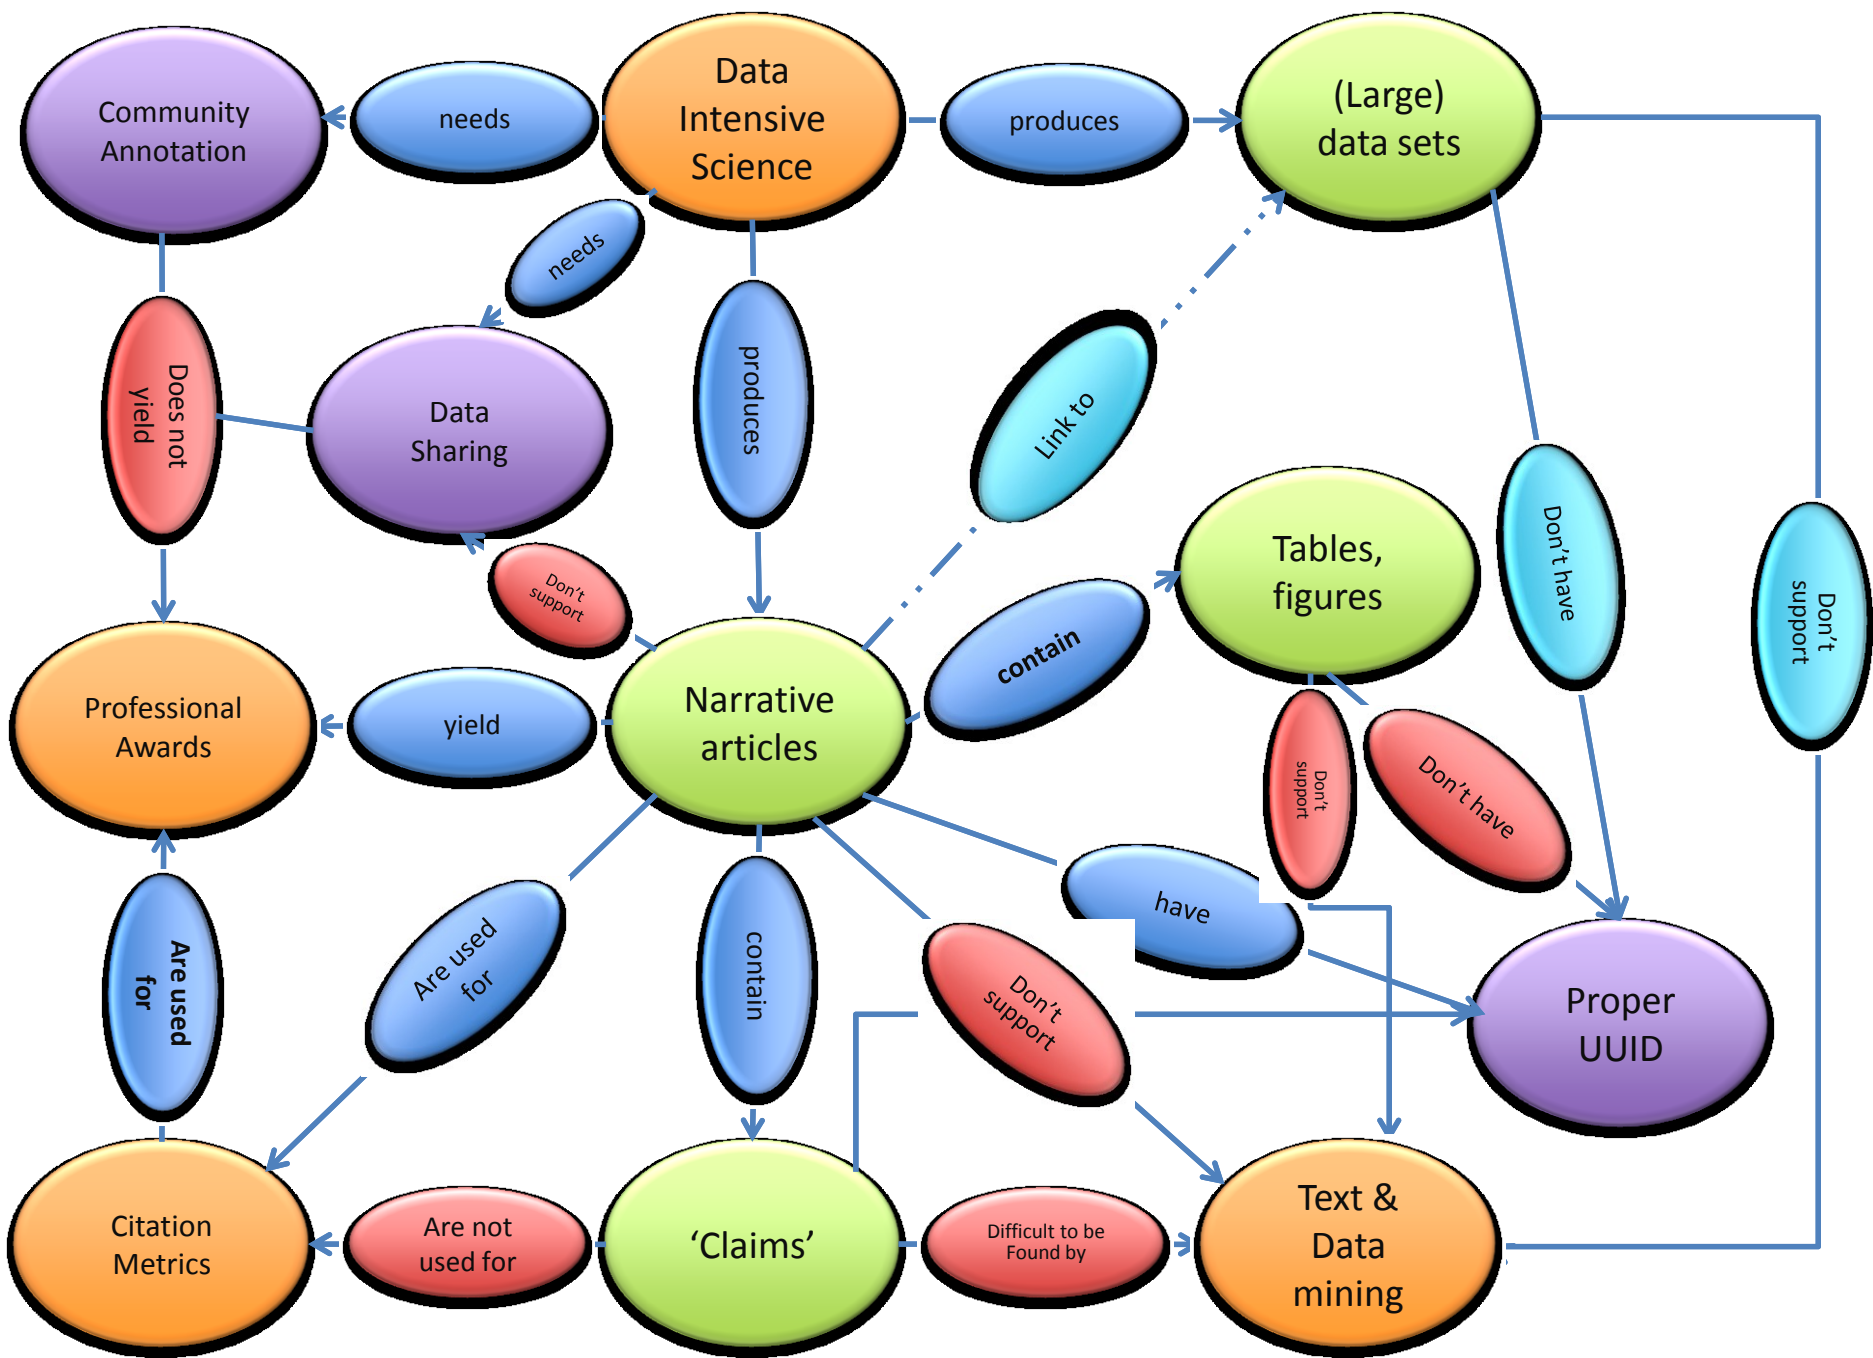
Community Annotation

needs

Data Intensive Science

produces

(Large) data sets

needs

Does not yield

Data Sharing

produces

Link to

Don't have

Don't support

Tables, figures

Don't support

contain

Professional Awards

yield

Narrative articles

Don't support

Don't have

have

Are used for

Are used for

contain

Don't support

Proper UUID

Citation Metrics

Are not used for

'Claims'

Difficult to be Found by

Text & Data mining